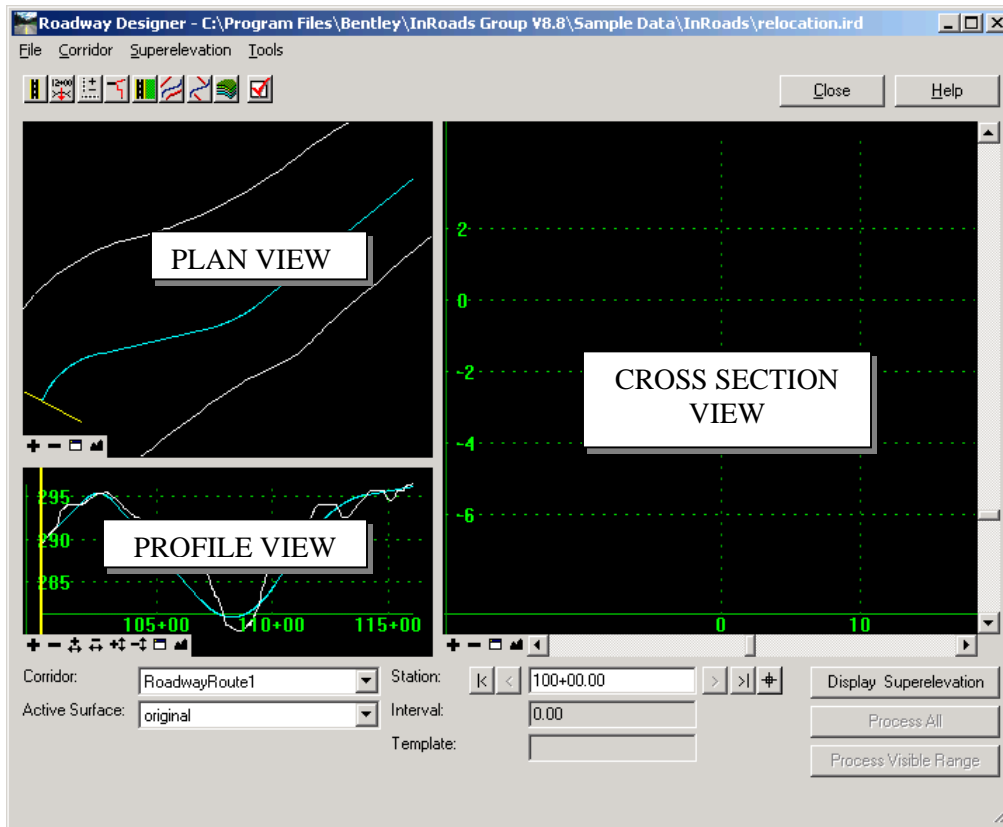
Roadway Designer - C:\Program Files\Bentley\InRoads Group V8.8\Sample Data\InRoads\relocation.ird

File Corridor Superelevation Tools

Close Help

PLAN VIEW

CROSS SECTION VIEW

2
0
-2
-4
-6

0 10

295
290
285

105+00 110+00 115+00

PROFILE VIEW

Corridor: RoadwayRoute1
Active Surface: original

Station: 100+00.00
Interval: 0.00
Template:

Display Superelevation
Process All
Process Visible Range